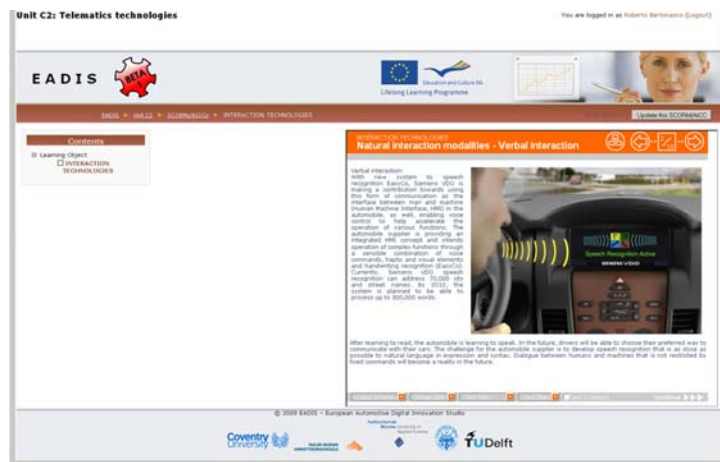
Unit C2: Telematics technologies

You are logged in as Roberto Bertonasco (Logout)

EADIS BETA

Education and Culture DG
Lifelong Learning Programme

EADIS ► Unit C2 ► SCORM/AICC ► INTERACTION TECHNOLOGIES

Update this SCORM/AICC

Contents

Learning Object
INTERACTION TECHNOLOGIES

INTERACTION TECHNOLOGIES
Natural interaction modalities - Verbal interaction

Verbal interaction:
With new system to speech recognition EasyCo, Siemens VDO is making a contribution towards using this form of communication as the interface between man and machine (Human Machine Interface, HMI) in the automobile, as well, enabling voice control to help accelerate the operation of various functions. The automobile supplier is providing an integrated HMI concept and intends operation of complex functions through a sensible combination of voice commands, haptic and visual elements and handwriting recognition (EasyCo). Currently, Siemens VDO speech recognition can address 70,000 city and street names. By 2012, the system is planned to be able to process up to 300,000 words.

Speech Recognition Active
SIEMENS VDO

After learning to read, the automobile is learning to speak. In the future, drivers will be able to choose their preferred way to communicate with their cars. The challenge for the automobile supplier is to develop speech recognition that is as close as possible to natural language in expression and syntax. Dialogue between humans and machines that is not restricted by fixed commands will become a reality in the future.

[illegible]

© 2009 EADIS - European Automotive Digital Innovation Studio

Coventry University

TUDelft